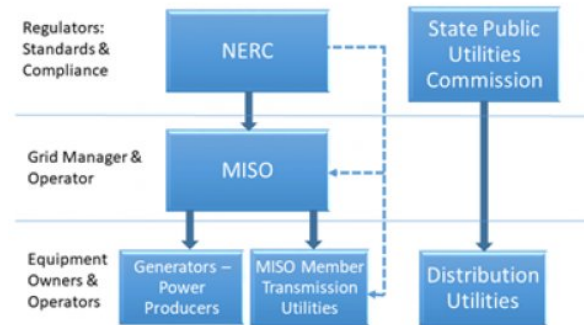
Regulators: Standards & Compliance

NERC

State Public Utilities Commission

Grid Manager & Operator

MISO

Equipment Owners & Operators

Generators – Power Producers

MISO Member Transmission Utilities

Distribution Utilities